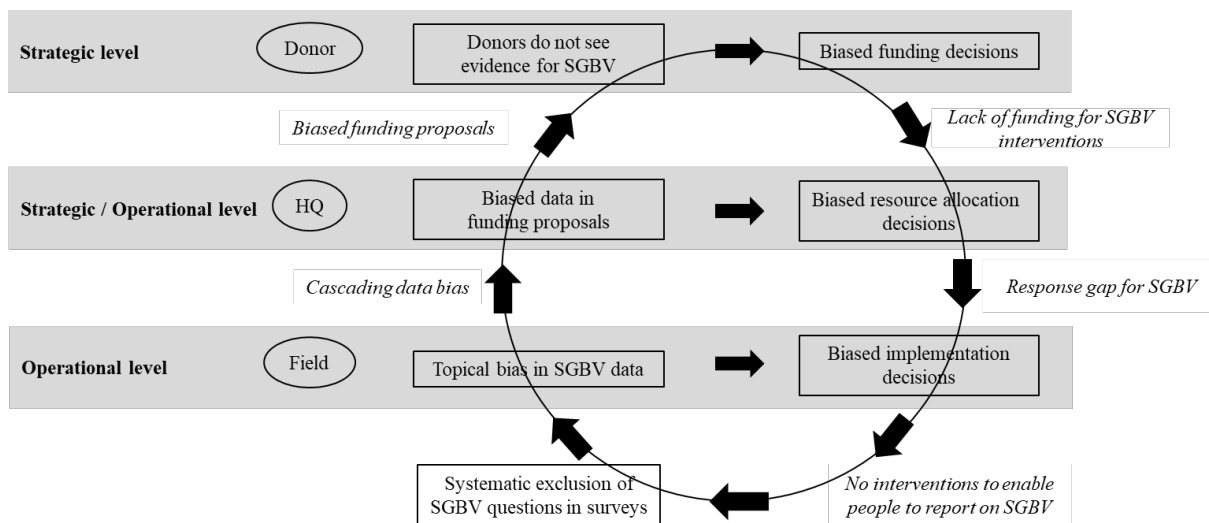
Strategic level

Donor

Donors do not see evidence for SGBV

Biased funding decisions

Biased funding proposals

Lack of funding for SGBV interventions

Strategic / Operational level

HQ

Biased data in funding proposals

Biased resource allocation decisions

Cascading data bias

Response gap for SGBV

Operational level

Field

Topical bias in SGBV data

Biased implementation decisions

Systematic exclusion of SGBV questions in surveys

No interventions to enable people to report on SGBV